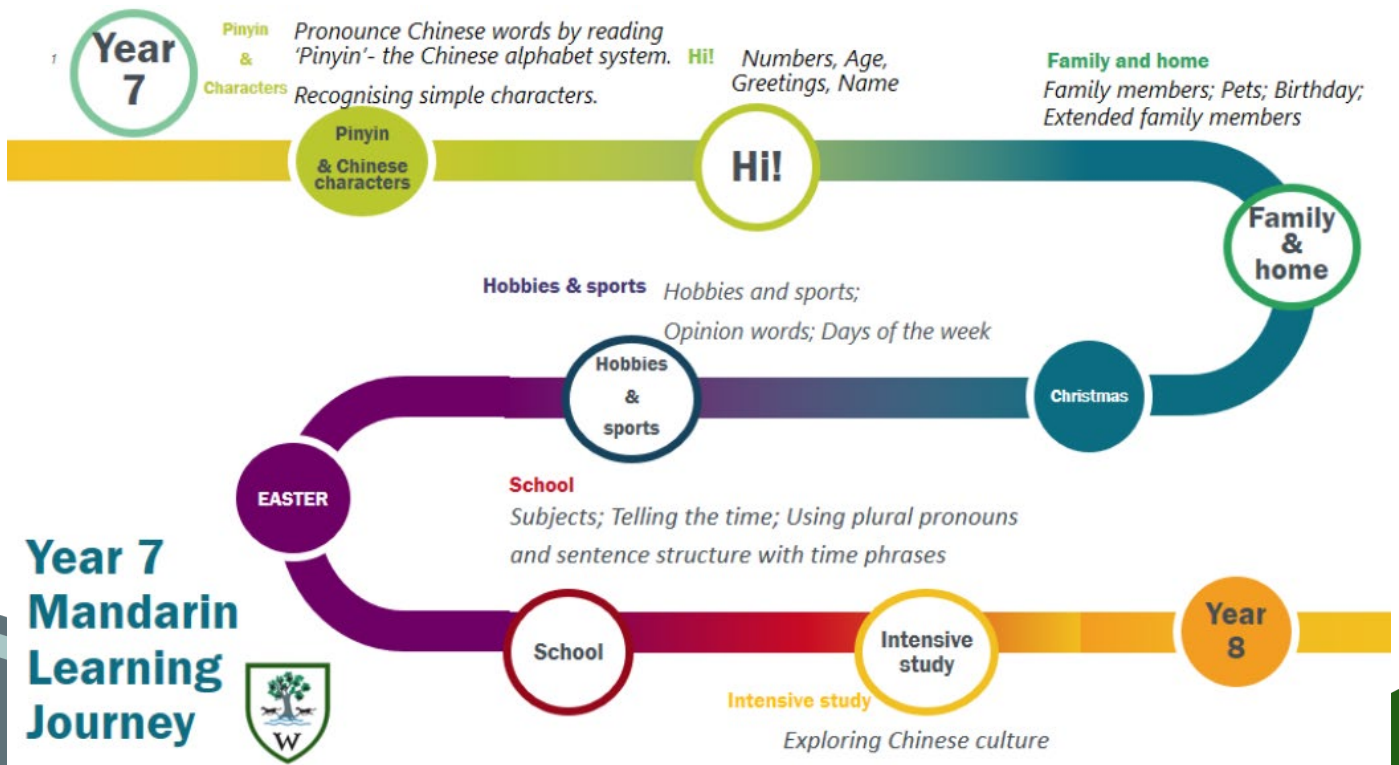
1

Year 7

Pinyin & Characters

Pronounce Chinese words by reading 'Pinyin'- the Chinese alphabet system. Recognising simple characters.

Hi!

Numbers, Age, Greetings, Name

Family and home

Family members; Pets; Birthday; Extended family members

Pinyin & Chinese characters

Hi!

Family & home

Hobbies & sports

Hobbies and sports; Opinion words; Days of the week

Hobbies & sports

Christmas

EASTER

School

Subjects; Telling the time; Using plural pronouns and sentence structure with time phrases

Year 7 Mandarin Learning Journey

W

School

Intensive study

Year 8

Intensive study

Exploring Chinese culture